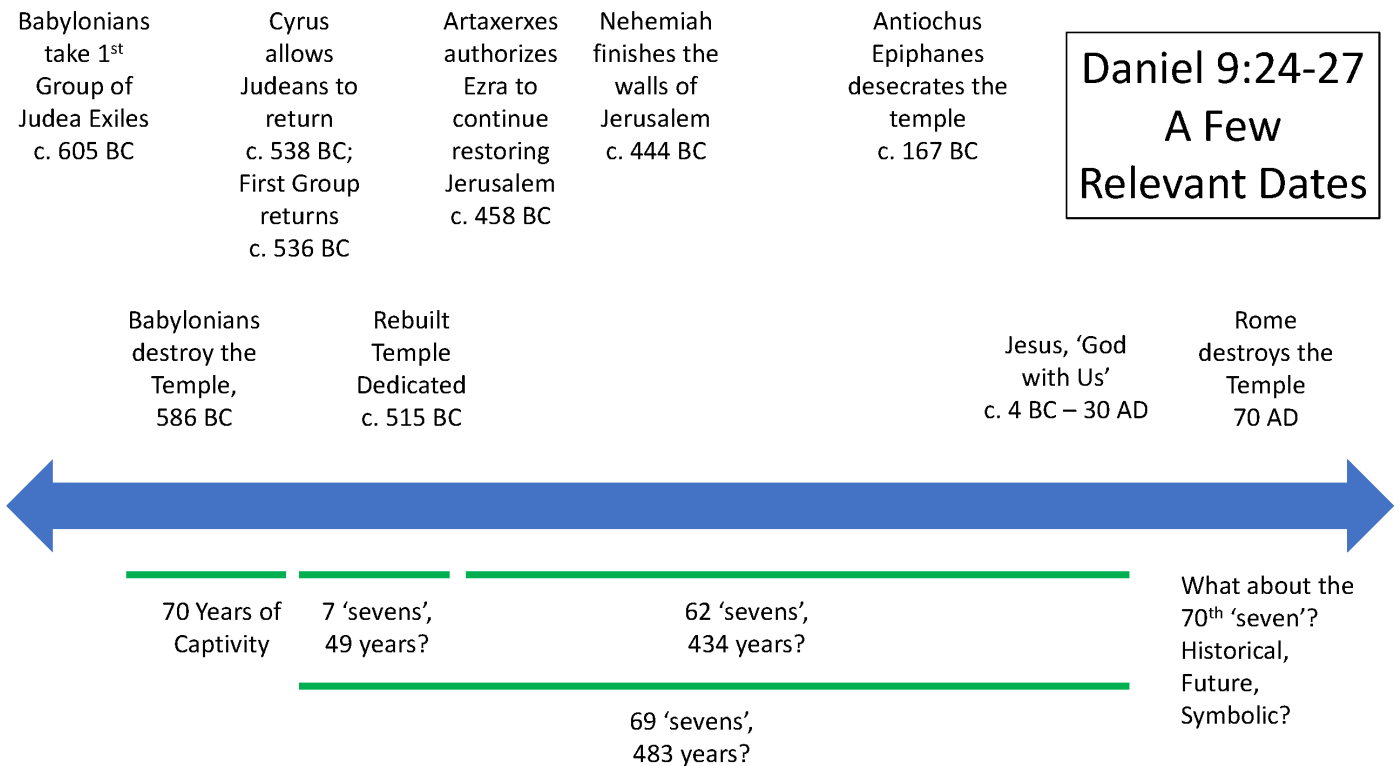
Daniel 9:24-27
A Few Relevant Dates

Babylonians take 1$^{st}$ Group of Judea Exiles c. 605 BC

Cyrus allows Judeans to return c. 538 BC; First Group returns c. 536 BC

Artaxerxes authorizes Ezra to continue restoring Jerusalem c. 458 BC

Nehemiah finishes the walls of Jerusalem c. 444 BC

Antiochus Epiphanes desecrates the temple c. 167 BC

Babylonians destroy the Temple, 586 BC

Rebuilt Temple Dedicated c. 515 BC

Jesus, 'God with Us' c. 4 BC – 30 AD

Rome destroys the Temple 70 AD

70 Years of Captivity

7 'sevens', 49 years?

62 'sevens', 434 years?

69 'sevens', 483 years?

What about the 70$^{th}$ 'seven'? Historical, Future, Symbolic?